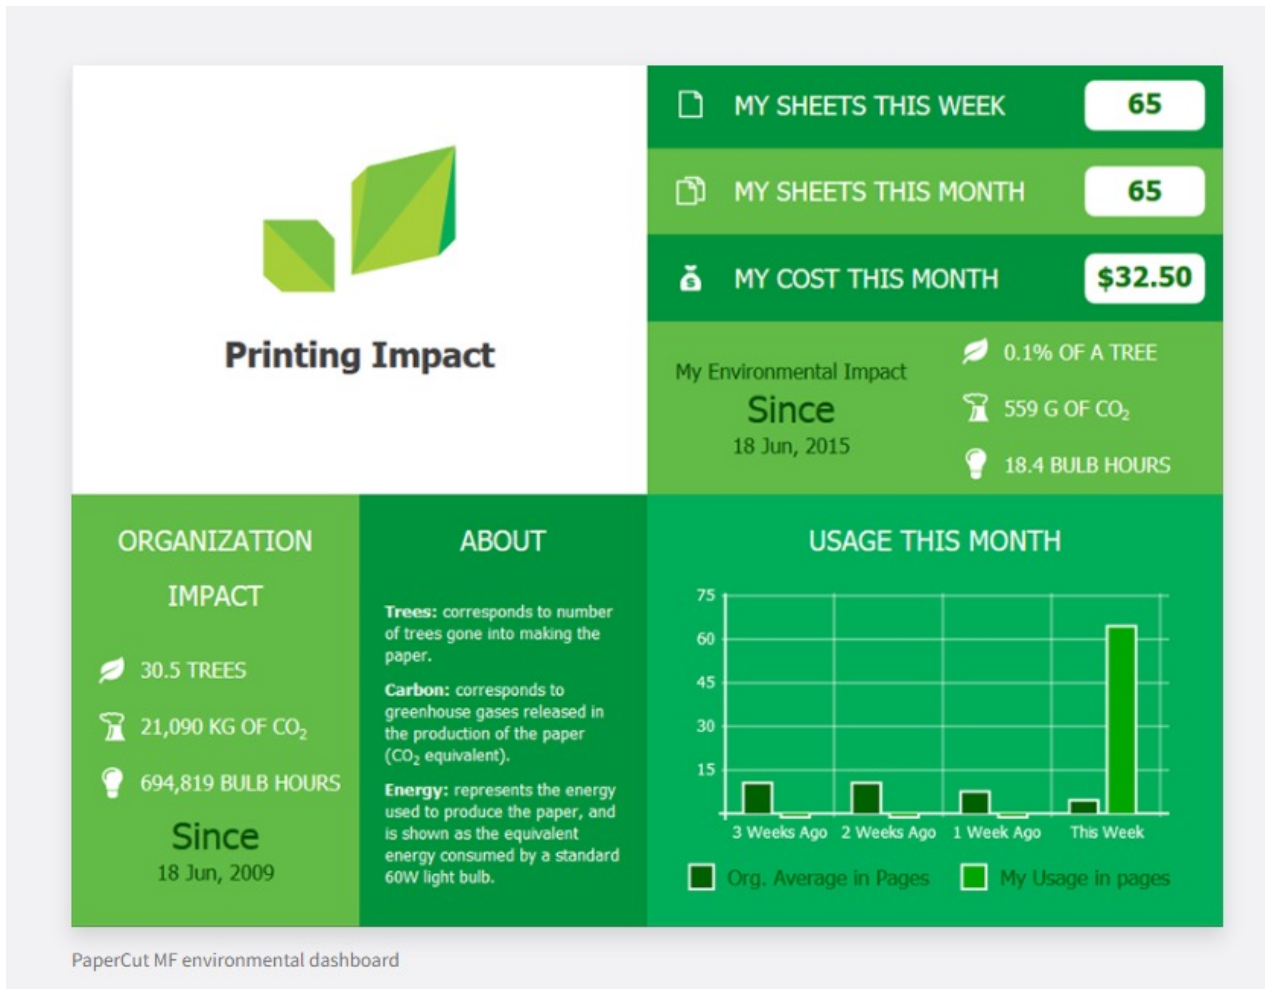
Printing Impact

MY SHEETS THIS WEEK 65

MY SHEETS THIS MONTH 65

MY COST THIS MONTH $32.50

My Environmental Impact
Since
18 Jun, 2015

0.1% OF A TREE

559 G OF $CO_2$

18.4 BULB HOURS

ORGANIZATION IMPACT

30.5 TREES

21,090 KG OF $CO_2$

694,819 BULB HOURS

Since
18 Jun, 2009

ABOUT

**Trees:** corresponds to number of trees gone into making the paper.

**Carbon:** corresponds to greenhouse gases released in the production of the paper ($CO_2$ equivalent).

**Energy:** represents the energy used to produce the paper, and is shown as the equivalent energy consumed by a standard 60W light bulb.

USAGE THIS MONTH

75
60
45
30
15

3 Weeks Ago 2 Weeks Ago 1 Week Ago This Week

Org. Average in Pages My Usage in pages

PaperCut MF environmental dashboard